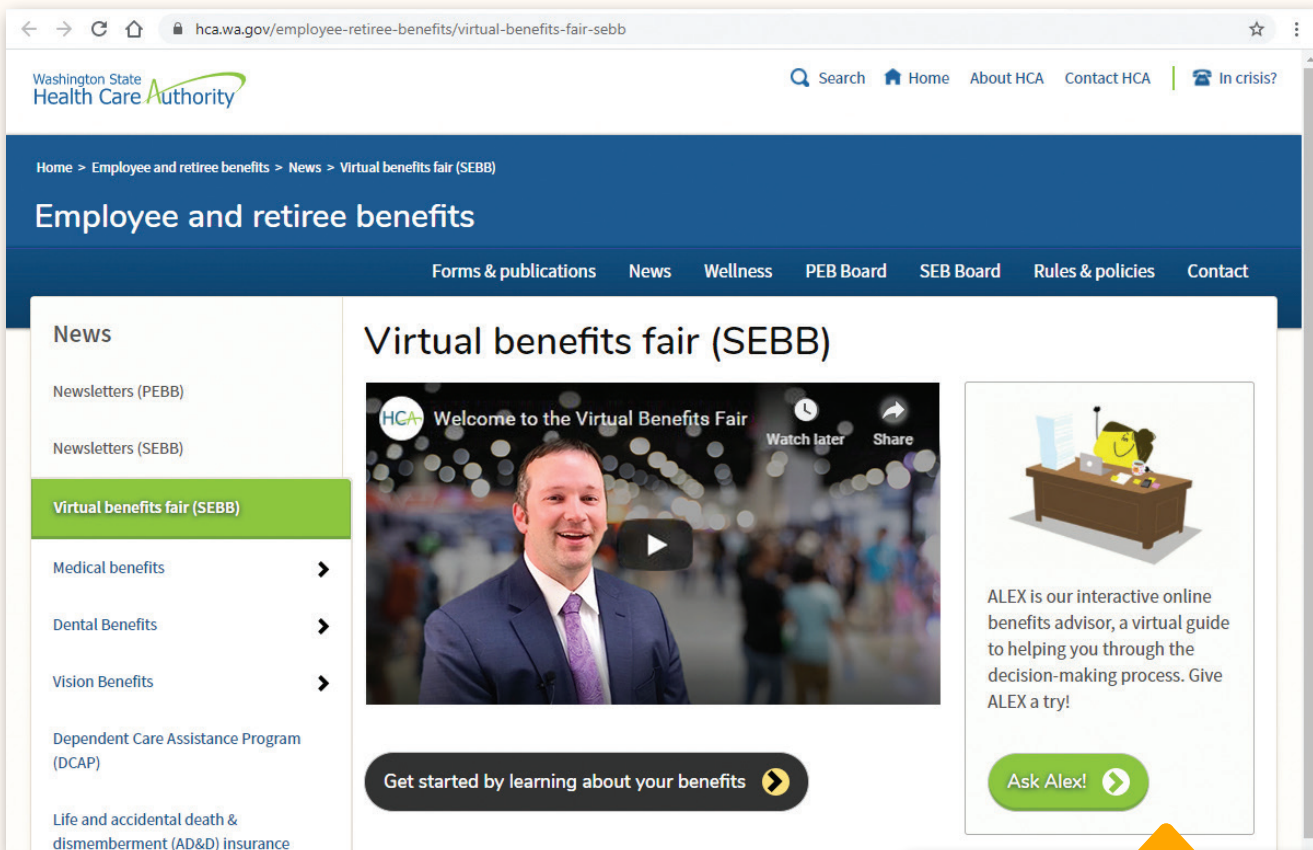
hca.wa.gov/employee-retiree-benefits/virtual-benefits-fair-sebb

Washington State Health Care Authority

Search Home About HCA Contact HCA In crisis?

Home > Employee and retiree benefits > News > Virtual benefits fair (SEBB)

Employee and retiree benefits

Forms & publications News Wellness PEB Board SEB Board Rules & policies Contact

News

Newsletters (PEBB)

Newsletters (SEBB)

Virtual benefits fair (SEBB)

Medical benefits

Dental Benefits

Vision Benefits

Dependent Care Assistance Program (DCAP)

Life and accidental death & dismemberment (AD&D) insurance

Virtual benefits fair (SEBB)

HCA Welcome to the Virtual Benefits Fair

Watch later Share

Get started by learning about your benefits

ALEX is our interactive online benefits advisor, a virtual guide to helping you through the decision-making process. Give ALEX a try!

Ask Alex!